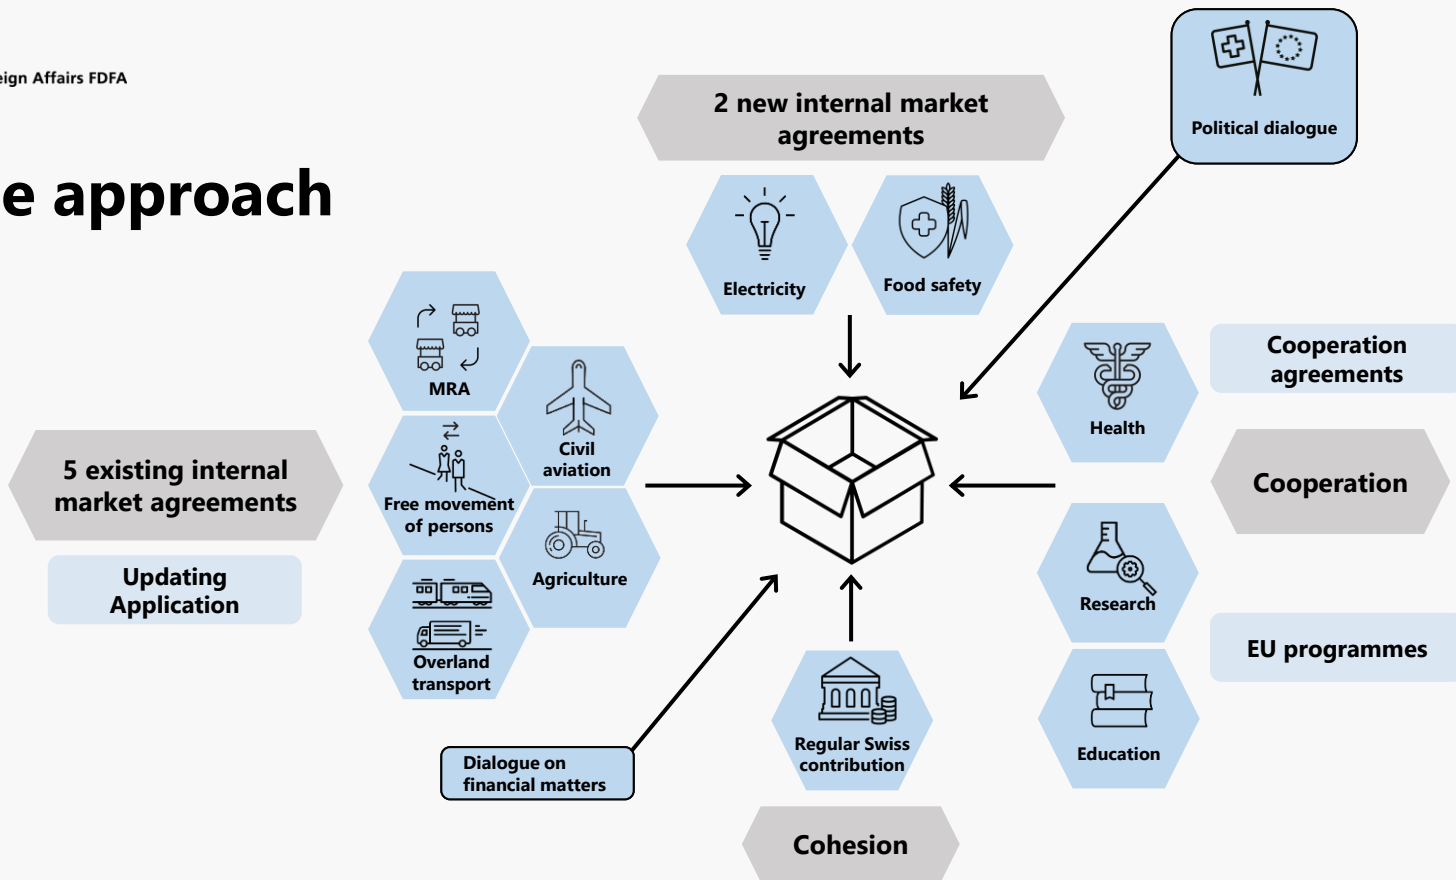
eign Affairs FDFA

e approach

2 new internal market agreements

Political dialogue

Electricity

Food safety

MRA

Civil aviation

Free movement of persons

Agriculture

Overland transport

5 existing internal market agreements

Updating Application

Health

Cooperation agreements

Cooperation

Research

EU programmes

Education

Regular Swiss contribution

Dialogue on financial matters

Cohesion